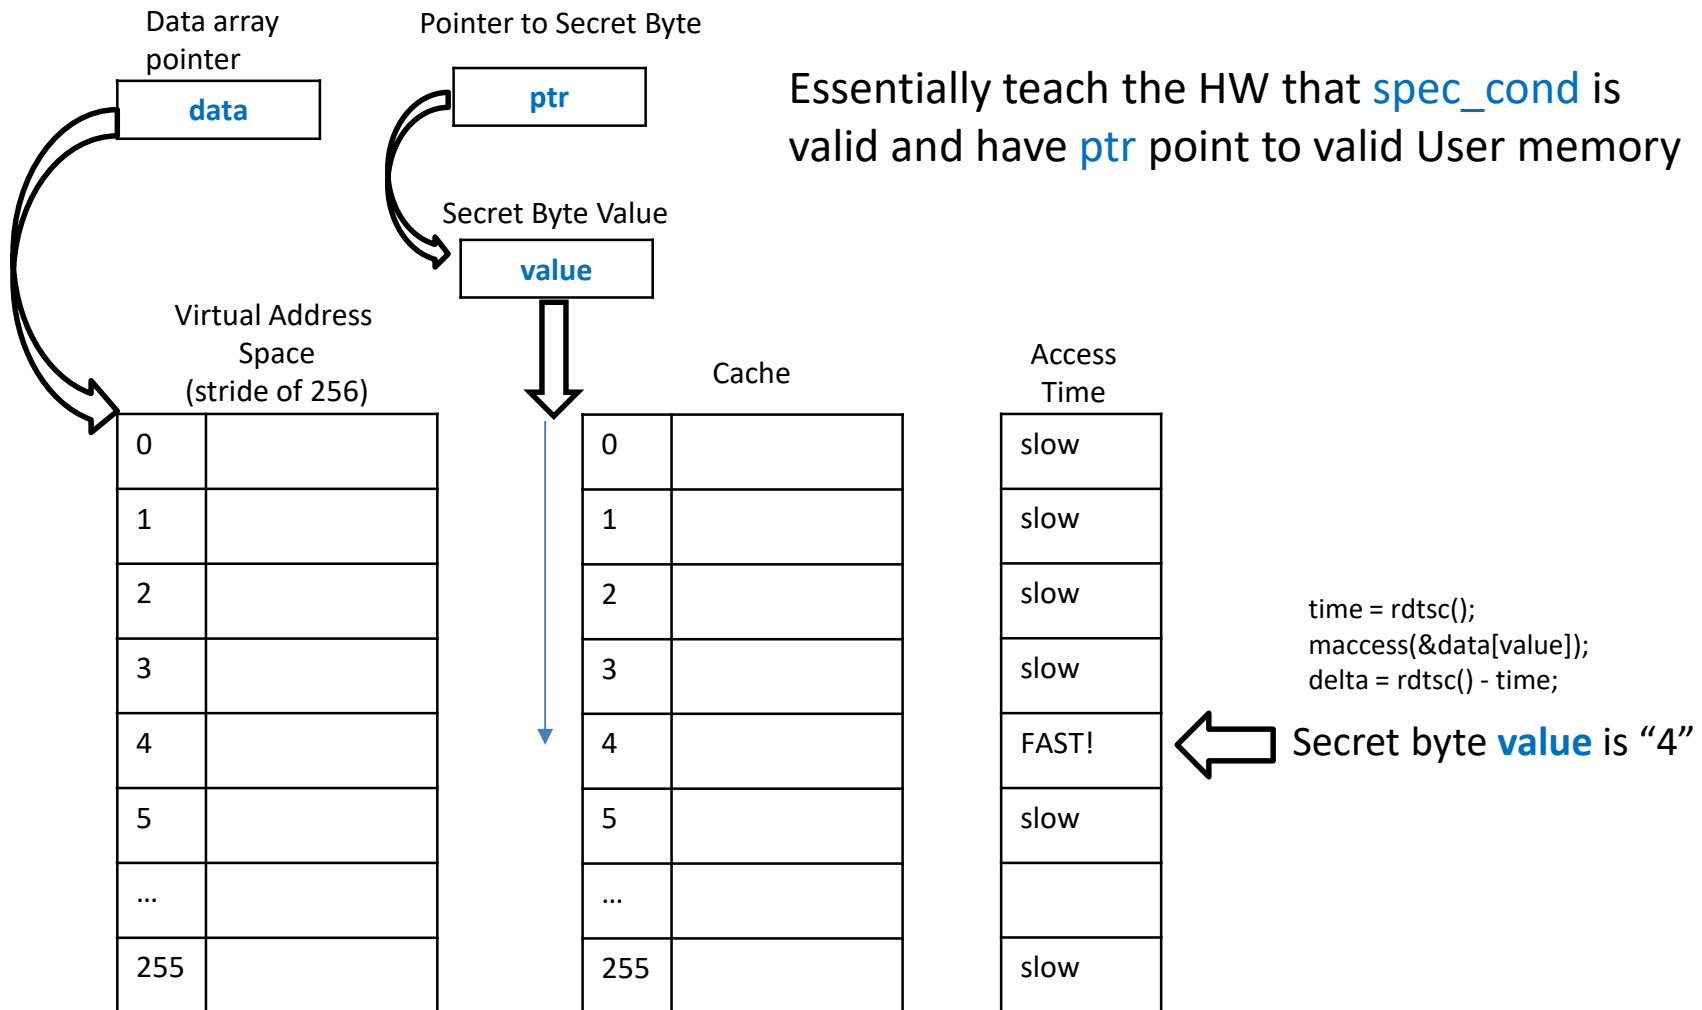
Data array pointer

data

Pointer to Secret Byte

ptr

Essentially teach the HW that spec_cond is valid and have ptr point to valid User memory

Secret Byte Value

value

Virtual Address Space (stride of 256)

| 0 | |
|---|---|
| 1 | |
| 2 | |
| 3 | |
| 4 | |
| 5 | |
| … | |
| 255 | |

Cache

| 0 | |
|---|---|
| 1 | |
| 2 | |
| 3 | |
| 4 | |
| 5 | |
| … | |
| 255 | |

Access Time

| slow |
|---|
| slow |
| slow |
| slow |
| FAST! |
| slow |
| |
| slow |

time = rdtsc();
maccess(&data[value]);
delta = rdtsc() - time;

Secret byte value is “4”